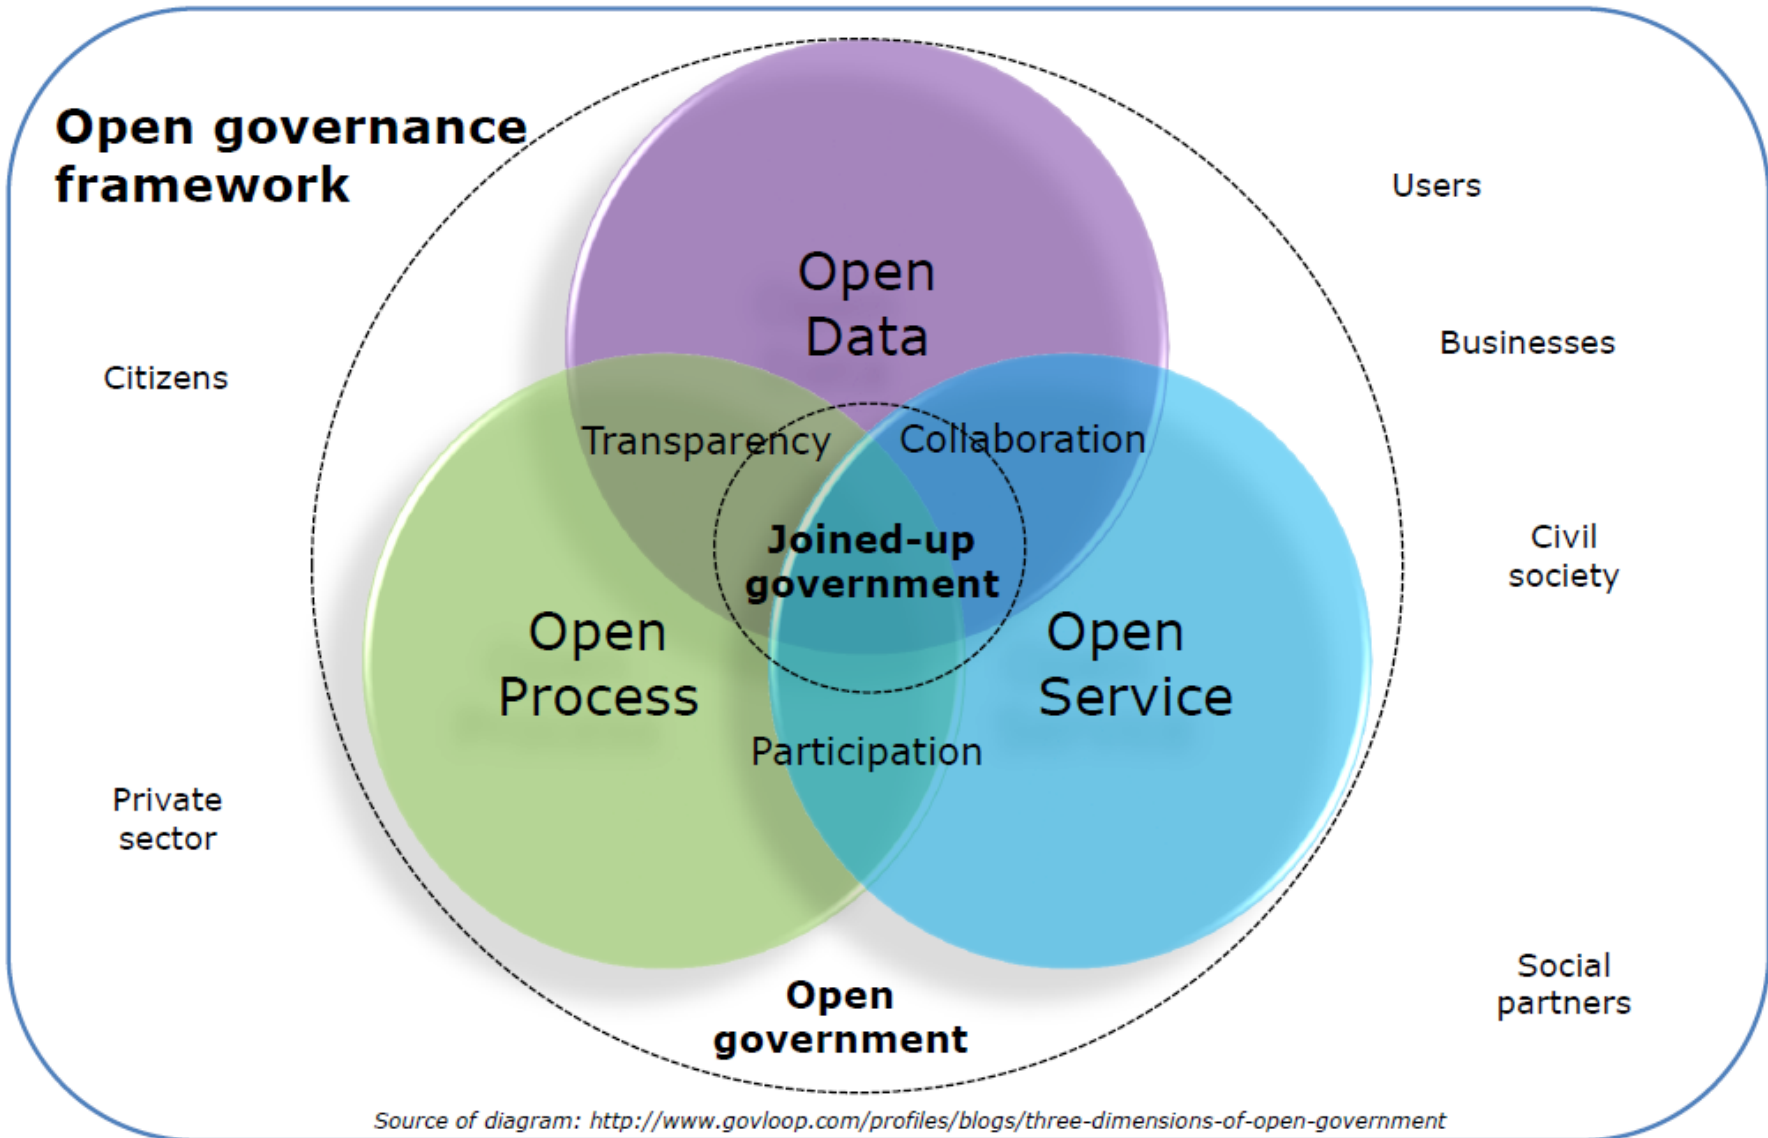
Open governance framework

Users

Open Data

Businesses

Citizens

Transparency

Collaboration

Joined-up government

Civil society

Open Process

Open Service

Participation

Private sector

Social partners

Open government

Source of diagram: http://www.govloop.com/profiles/blogs/three-dimensions-of-open-government